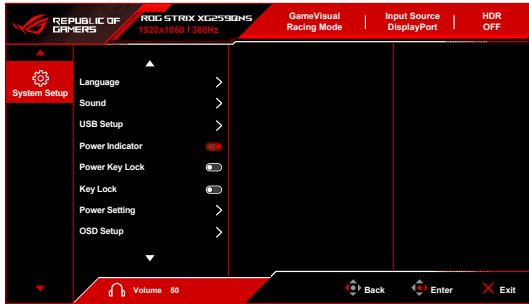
REPUBLIC OF GAMERS

ROG STRIX XG259QNS
1920x1080 | 380Hz

GameVisual
Racing Mode

Input Source
DisplayPort

HDR
OFF

System Setup

Language
Sound
USB Setup
Power Indicator
Power Key Lock
Key Lock
Power Setting
OSD Setup

Volume 50

Back
Enter
Exit